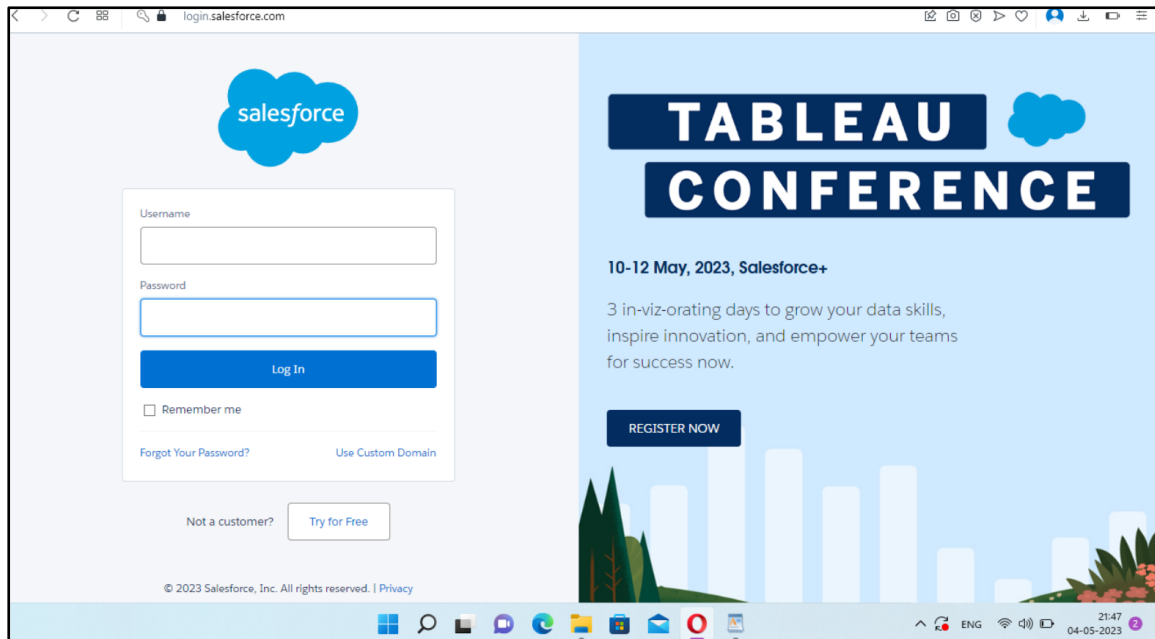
login.salesforce.com

salesforce

Username

Password

Log In

Remember me

Forgot Your Password?

Use Custom Domain

Not a customer?

Try for Free

© 2023 Salesforce, Inc. All rights reserved. | Privacy

TABLEAU
CONFERENCE

10-12 May, 2023, Salesforce+

3 in-viz-orating days to grow your data skills, inspire innovation, and empower your teams for success now.

REGISTER NOW

ENG

21:47
04-05-2023

2